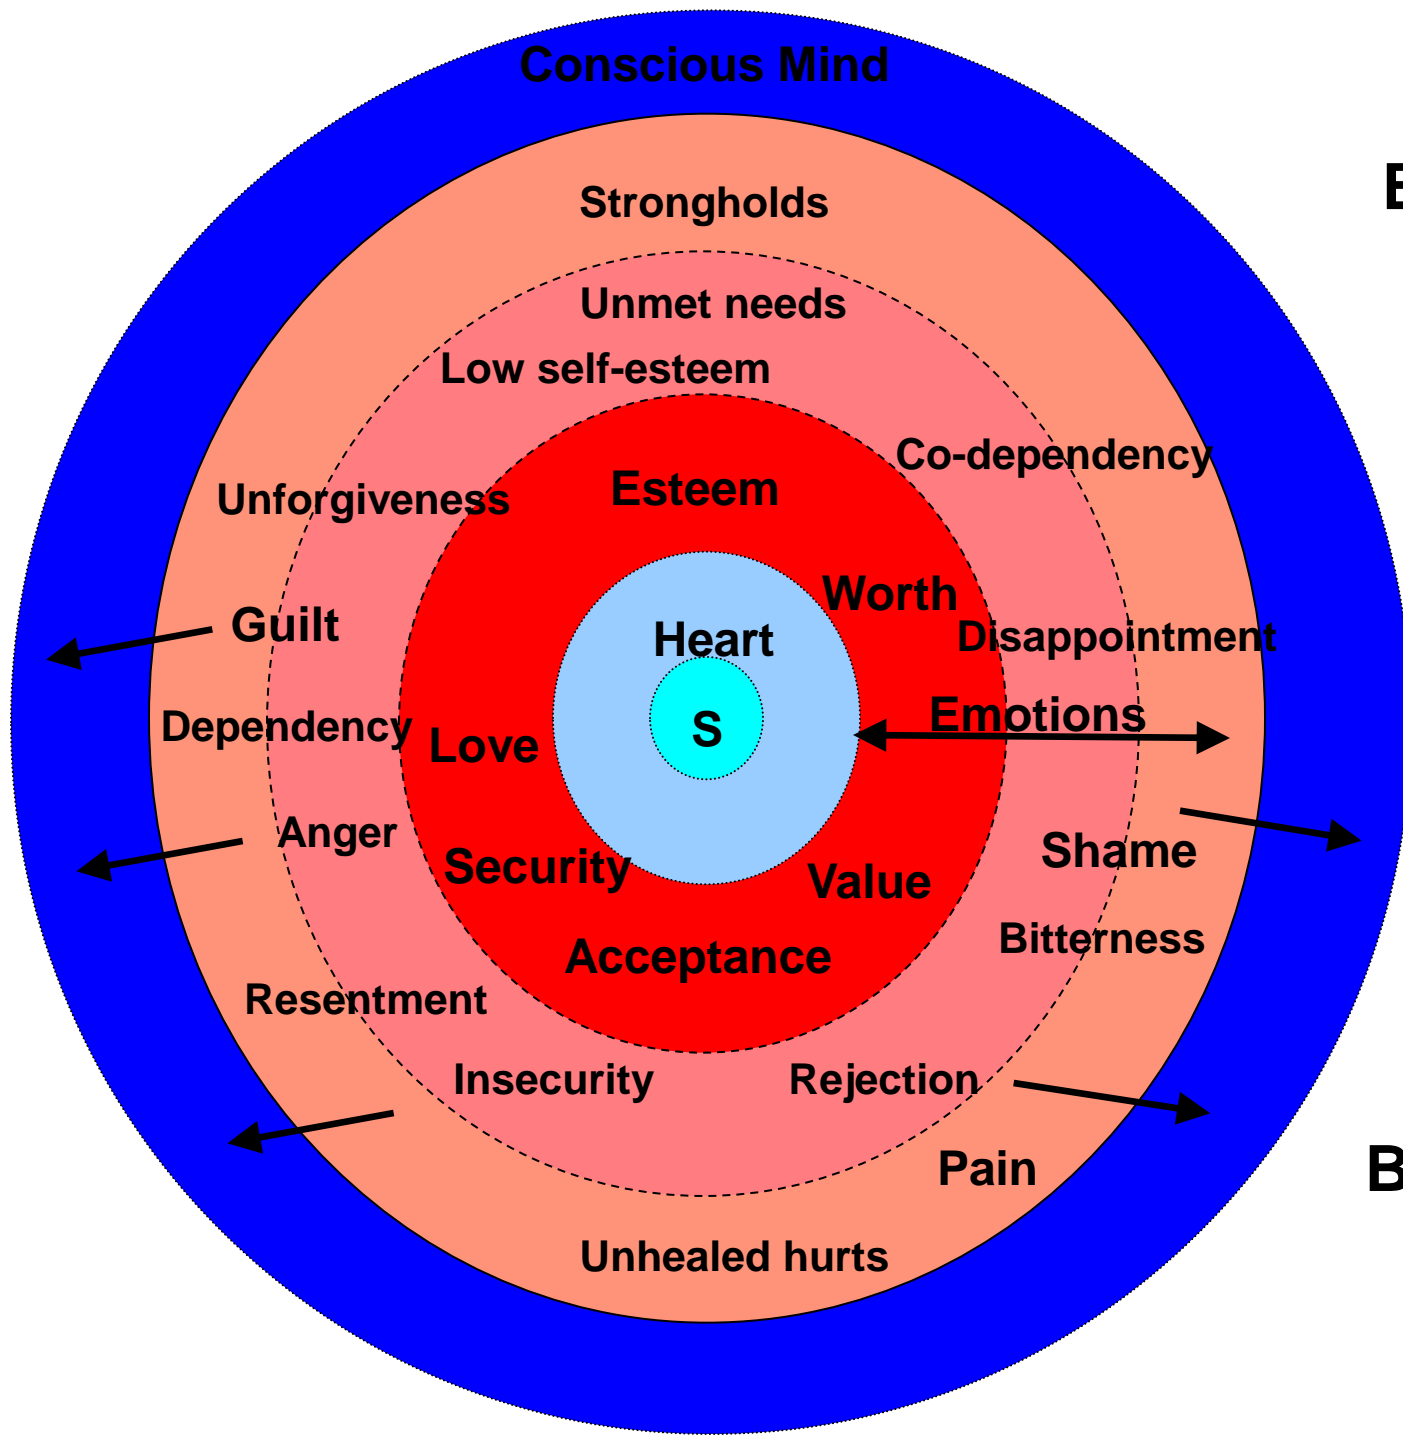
Conscious Mind

Strongholds

Unmet needs

Low self-esteem

Co-dependency

Unforgiveness

Esteem

Worth

Guilt

Heart

Disappointment

Emotions

Dependency

Love

S

Anger

Shame

Security

Value

Bitterness

Acceptance

Resentment

Insecurity

Rejection

Pain

Unhealed hurts

E

B